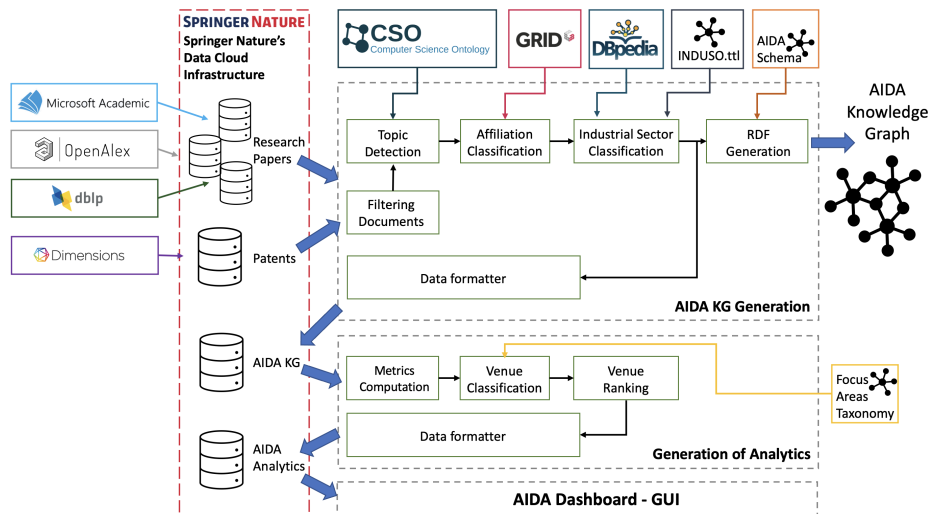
SPRINGER NATURE
Springer Nature's Data Cloud Infrastructure

Microsoft Academic
OpenAlex
dblp
Dimensions

Research Papers
Patents
AIDA KG
AIDA Analytics

CSO Computer Science Ontology
GRID
DBpedia
INDUSO.ttl
AIDA Schema

Topic Detection
Affiliation Classification
Industrial Sector Classification
RDF Generation
Filtering Documents
Data formatter
AIDA KG Generation

AIDA Knowledge Graph

Metrics Computation
Venue Classification
Venue Ranking
Data formatter
Generation of Analytics

Focus Areas Taxonomy

AIDA Dashboard - GUI